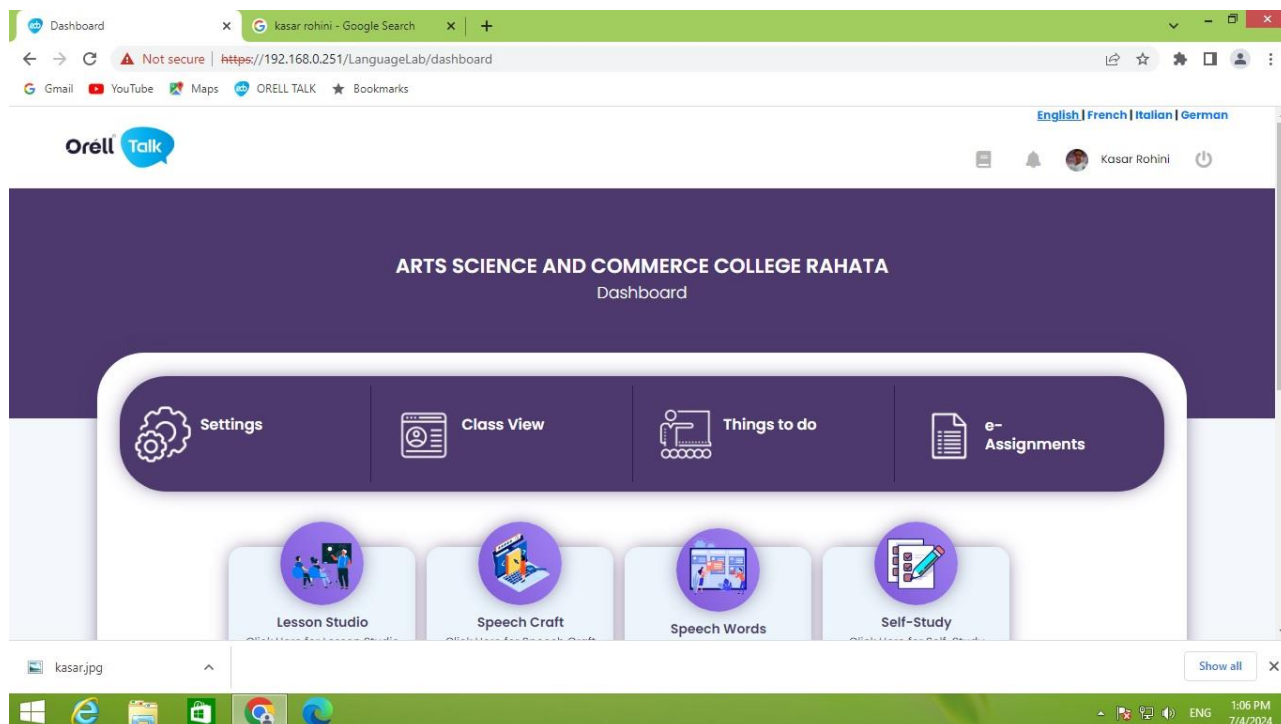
Dashboard
kasar rohini - Google Search
Not secure | https://192.168.0.251/LanguageLab/dashboard
Gmail YouTube Maps ORELL TALK Bookmarks

English | French | Italian | German
Orell Talk
Kasar Rohini

ARTS SCIENCE AND COMMERCE COLLEGE RAHATA
Dashboard

Settings
Class View
Things to do
e-Assignments

Lesson Studio
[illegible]
Speech Craft
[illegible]
Speech Words
Self-Study
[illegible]

kasar.jpg
Show all

ENG 1:06 PM 7/4/2024